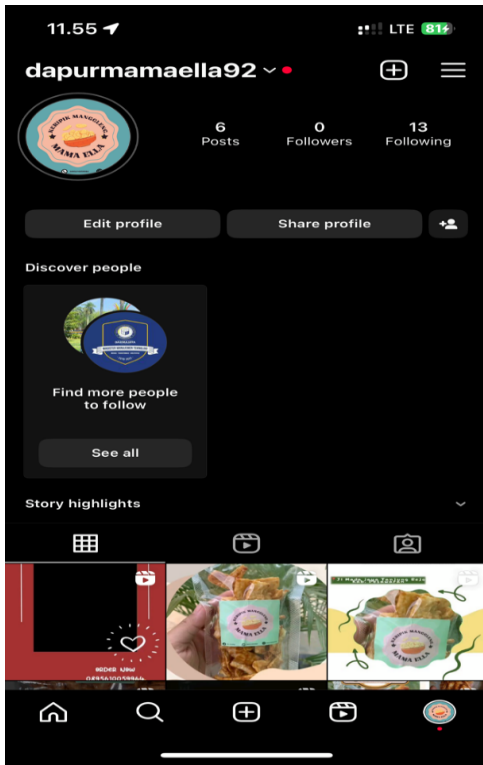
11.55

LTE 81

dapurmamaella92

KERIPIK MANGGLEH
MAMA ELLA

6
Posts

0
Followers

13
Following

Edit profile

Share profile

Discover people

Find more people to follow

See all

Story highlights

ORDER NOW

MAMA ELLA

MAMA ELLA